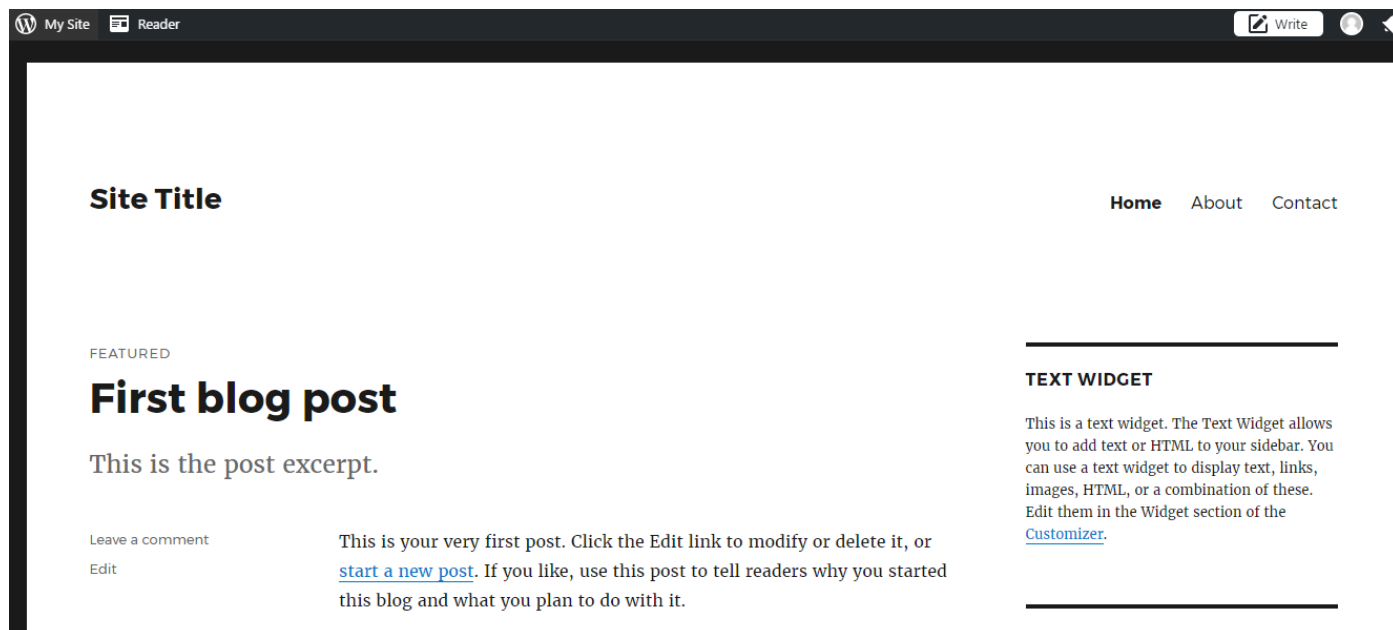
My Site Reader Write

Site Title

Home About Contact

FEATURED

First blog post

This is the post excerpt.

Leave a comment

Edit

This is your very first post. Click the Edit link to modify or delete it, or start a new post. If you like, use this post to tell readers why you started this blog and what you plan to do with it.

TEXT WIDGET

This is a text widget. The Text Widget allows you to add text or HTML to your sidebar. You can use a text widget to display text, links, images, HTML, or a combination of these. Edit them in the Widget section of the Customizer.